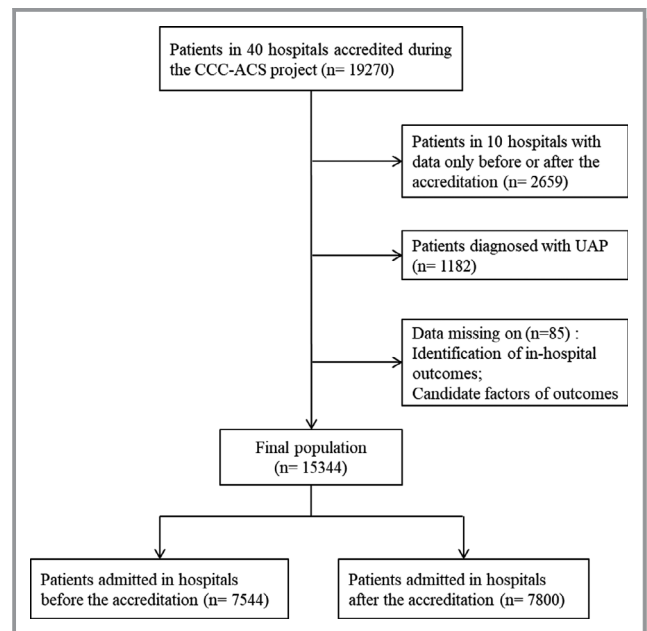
Patients in 40 hospitals accredited during the CCC-ACS project (n= 19270)

Patients in 10 hospitals with data only before or after the accreditation (n= 2659)

Patients diagnosed with UAP (n= 1182)

Data missing on (n=85) :
Identification of in-hospital outcomes;
Candidate factors of outcomes

Final population
(n= 15344)

Patients admitted in hospitals before the accreditation (n= 7544)

Patients admitted in hospitals after the accreditation (n= 7800)